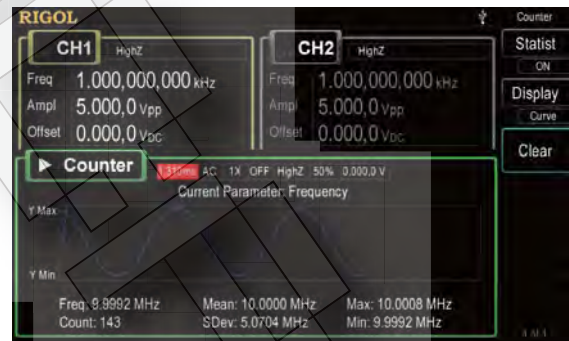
RIGOL

Counter

CH1 HighZ
Freq 1.000,000,000 kHz
Ampl 5.000,0 Vpp
Offset 0.000,0 VDC

CH2 HighZ
Freq 1.000,000,000 kHz
Ampl 5.000,0 Vpp
Offset 0.000,0 VDC

Statist
ON
Display
Curve
Clear

Counter 1.310ms AC 1X OFF HighZ 50% 0.000,0 V
Current Parameter: Frequency
Y Max
Y Min
Freq: 9.9992 MHz
Count: 143
Mean: 10.0000 MHz
SDev: 5.0704 MHz
Max: 10.0008 MHz
Min: 9.9992 MHz

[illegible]